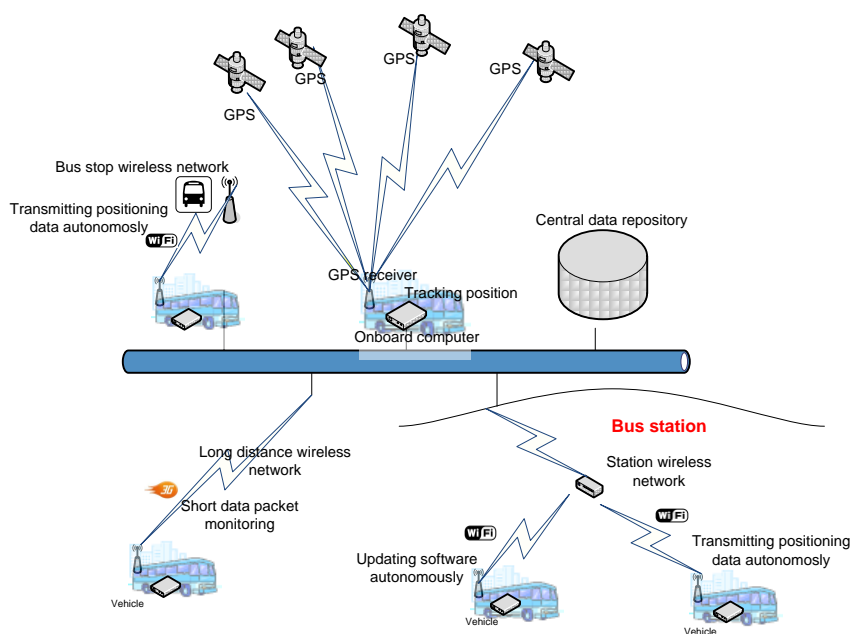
GPS

GPS

GPS

GPS

Bus stop wireless network

Transmitting positioning data autonomosly

WiFi

GPS receiver

Tracking position

Onboard computer

Central data repository

Bus station

Long distance wireless network

3G

Short data packet monitoring

Station wireless network

WiFi

WiFi

Updating software autonomously

Transmitting positioning data autonomosly

Vehicle

Vehicle

Vehicle